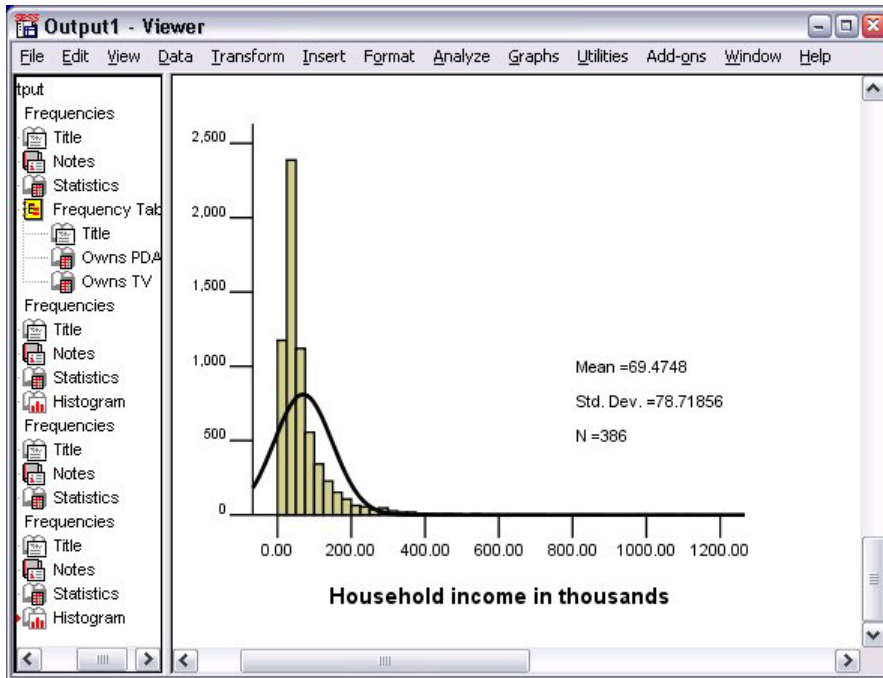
Output1 - Viewer

File Edit View Data Transform Insert Format Analyze Graphs Utilities Add-ons Window Help

tput
Frequencies
Title
Notes
Statistics
Frequency Tab
Title
Owns PDA
Owns TV
Frequencies
Title
Notes
Statistics
Histogram
Frequencies
Title
Notes
Statistics
Frequencies
Title
Notes
Statistics
Histogram

2,500
2,000
1,500
1,000
500
0

0.00 200.00 400.00 600.00 800.00 1000.00 1200.00

Mean =69.4748
Std. Dev. =78.71856
N =386

Household income in thousands